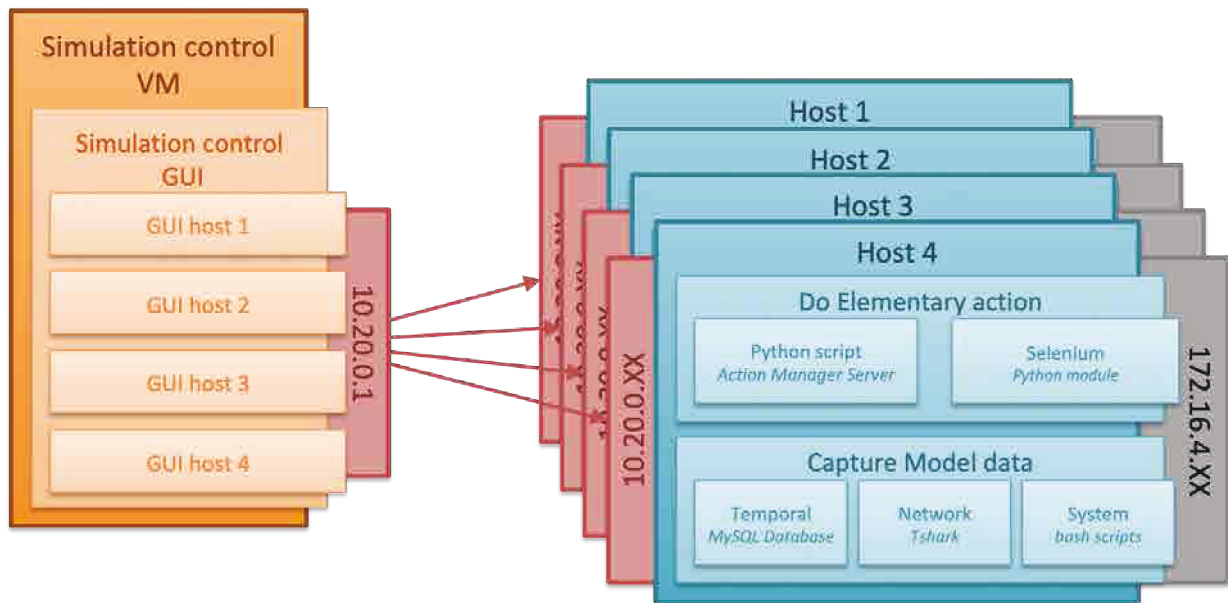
Simulation control VM

Simulation control GUI

GUI host 1

GUI host 2

GUI host 3

GUI host 4

10.20.0.1

Host 1

Host 2

Host 3

Host 4

Do Elementary action

Python script
Action Manager Server

Selenium
Python module

Capture Model data

Temporal
MySQL Database

Network
Tshark

System
bash scripts

10.20.0.XX

172.16.4.XX